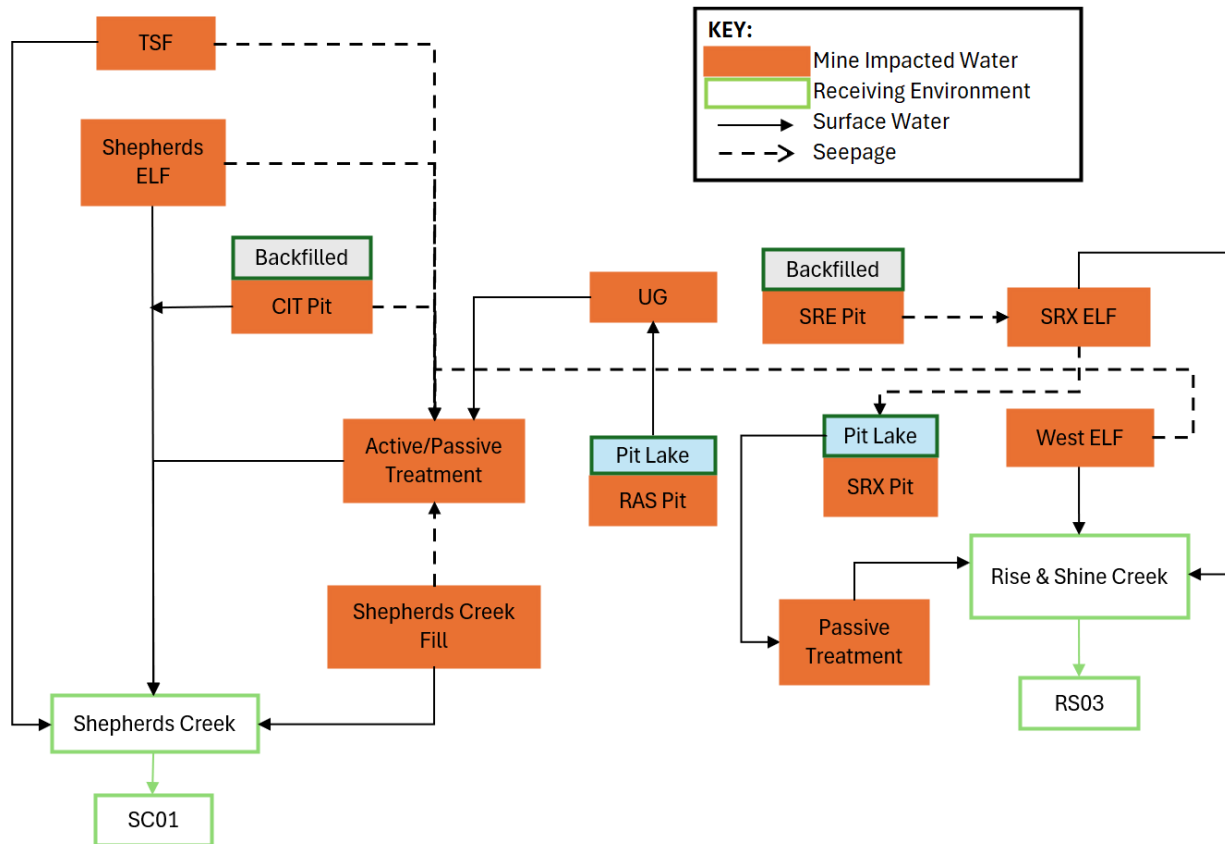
TSF

KEY:
Mine Impacted Water
Receiving Environment
Surface Water
Seepage

Shepherds ELF

Backfilled
CIT Pit

UG

Backfilled
SRE Pit

SRX ELF

Active/Passive Treatment

Pit Lake
RAS Pit

Pit Lake
SRX Pit

West ELF

Shepherds Creek Fill

Rise & Shine Creek

Passive Treatment

RS03

Shepherds Creek

SC01